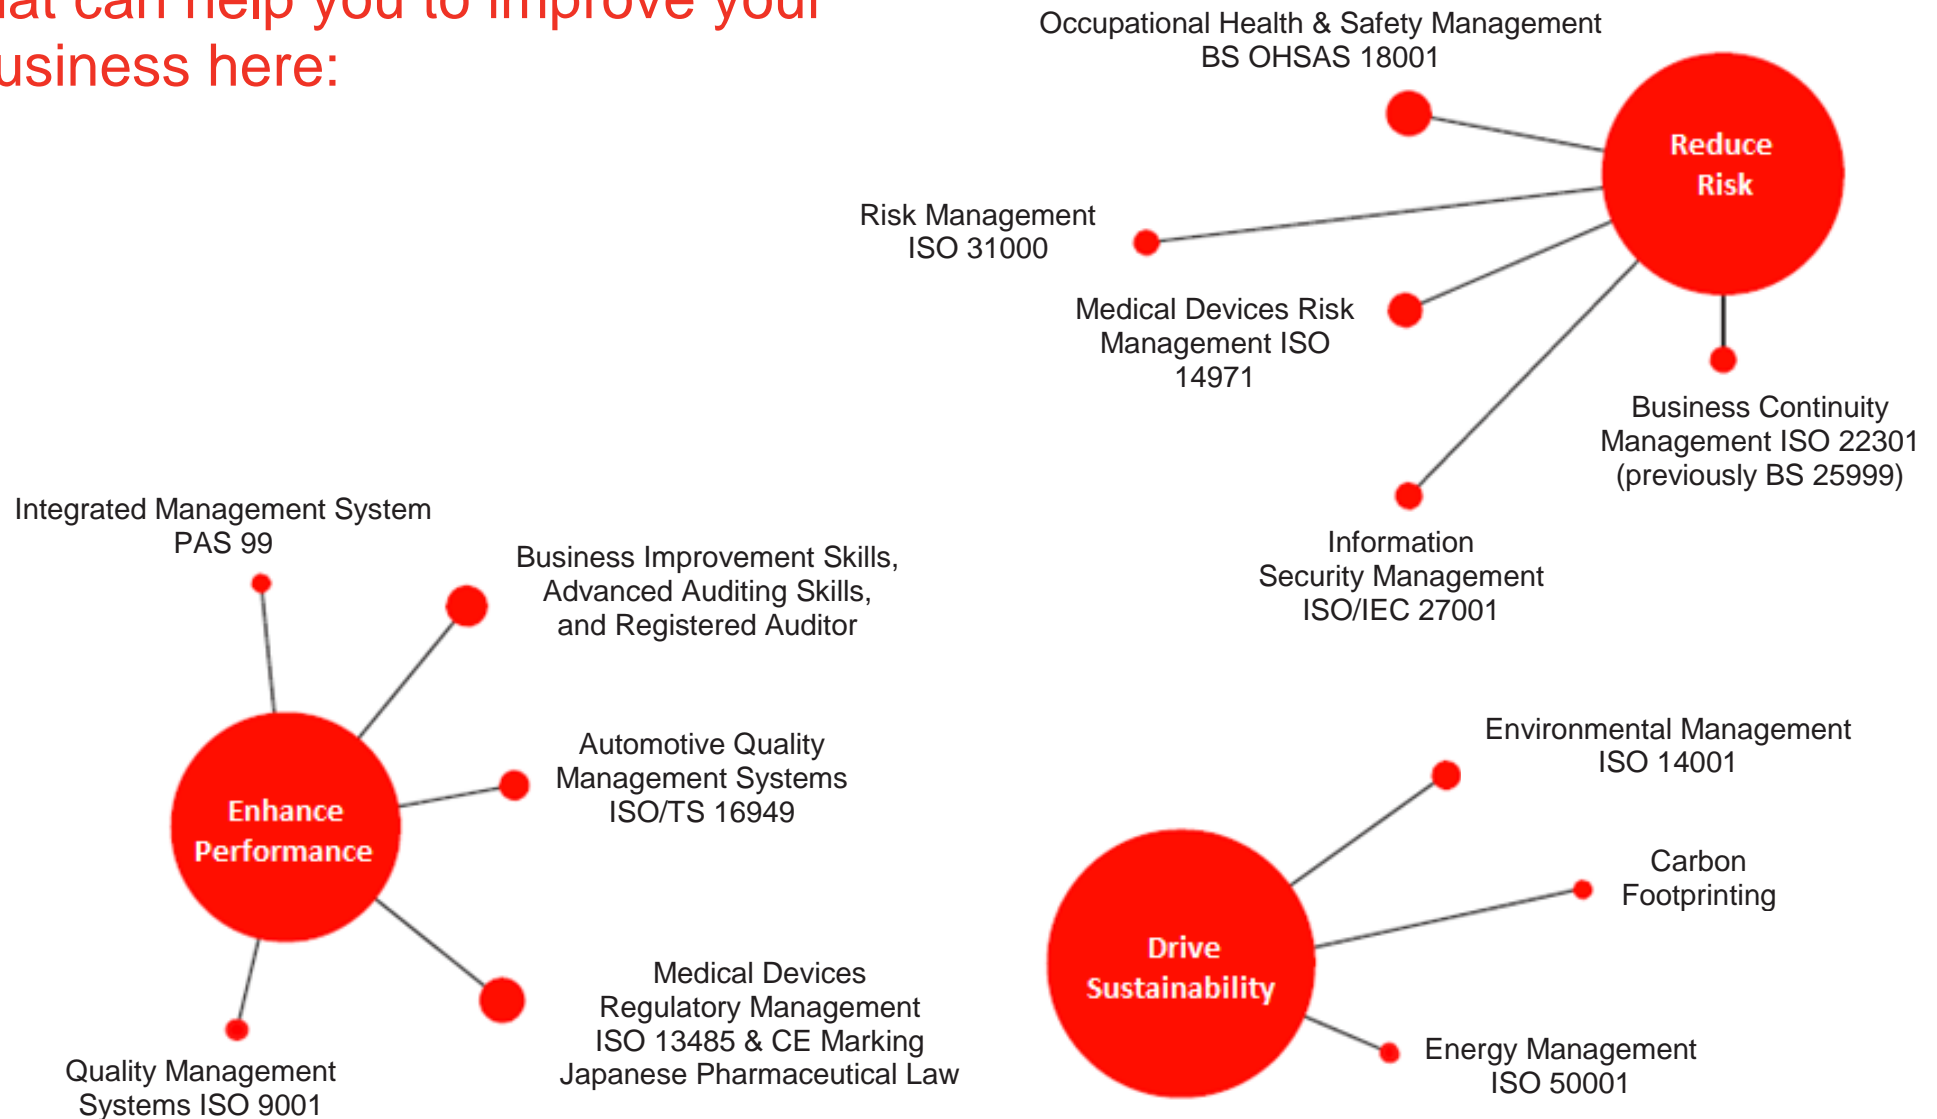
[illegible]at can help you to improve your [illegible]usiness here:

Occupational Health & Safety Management BS OHSAS 18001

Reduce Risk

Risk Management ISO 31000

Medical Devices Risk Management ISO 14971

Business Continuity Management ISO 22301 (previously BS 25999)

Information Security Management ISO/IEC 27001

Integrated Management System PAS 99

Business Improvement Skills, Advanced Auditing Skills, and Registered Auditor

Automotive Quality Management Systems ISO/TS 16949

Enhance Performance

Medical Devices Regulatory Management ISO 13485 & CE Marking Japanese Pharmaceutical Law

Quality Management Systems ISO 9001

Environmental Management ISO 14001

Carbon Footprinting

Drive Sustainability

Energy Management ISO 50001